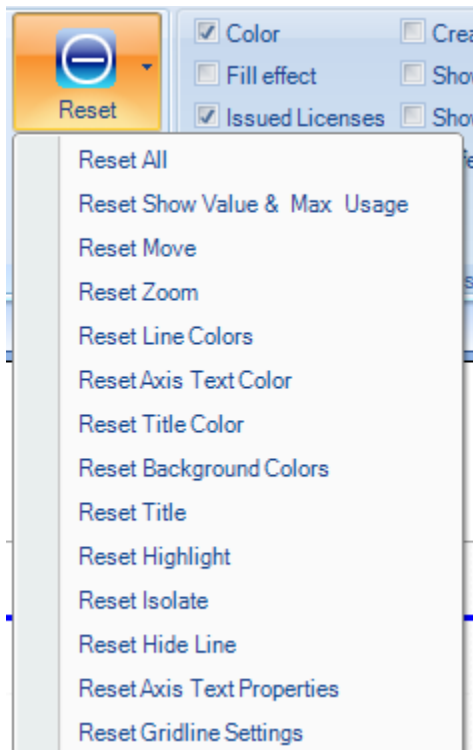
Reset

Color
Fill effect
Issued Licenses

Crea
Show
Show

Reset All
Reset Show Value & Max Usage
Reset Move
Reset Zoom
Reset Line Colors
Reset Axis Text Color
Reset Title Color
Reset Background Colors
Reset Title
Reset Highlight
Reset Isolate
Reset Hide Line
Reset Axis Text Properties
Reset Gridline Settings